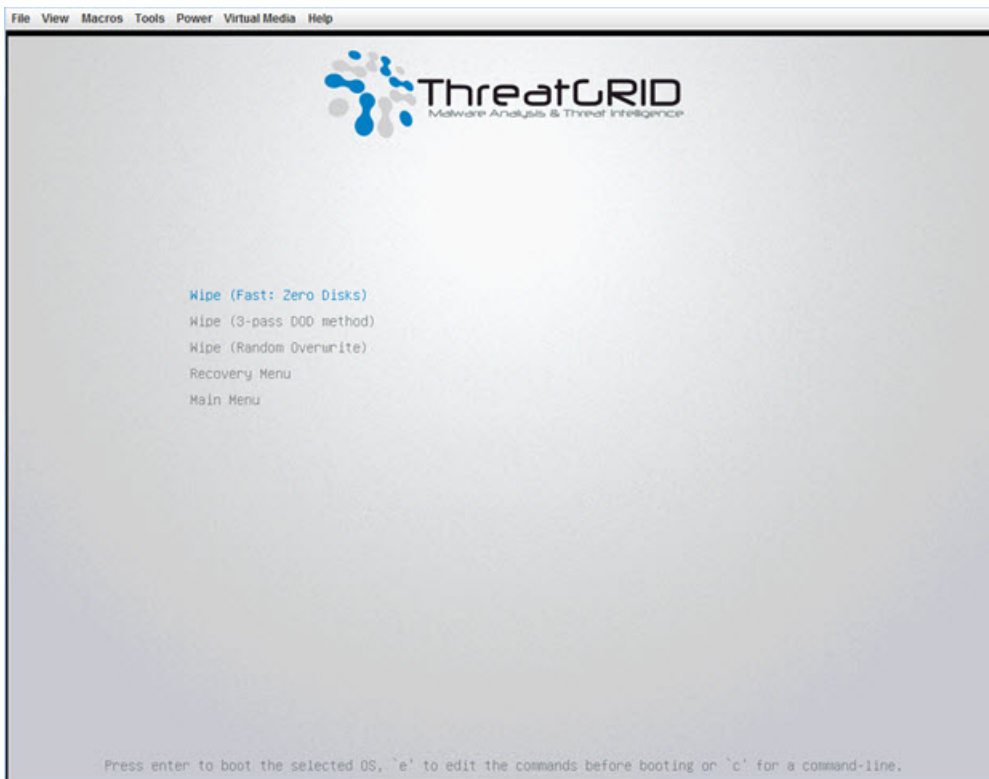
File View Macros Tools Power Virtual Media Help

ThreatGRID
Malware Analysis & Threat Intelligence

Wipe (Fast: Zero Disks)
Wipe (3-pass DOD method)
Wipe (Random Overwrite)
Recovery Menu
Main Menu

Press enter to boot the selected OS, `e' to edit the commands before booting or `c' for a command-line.